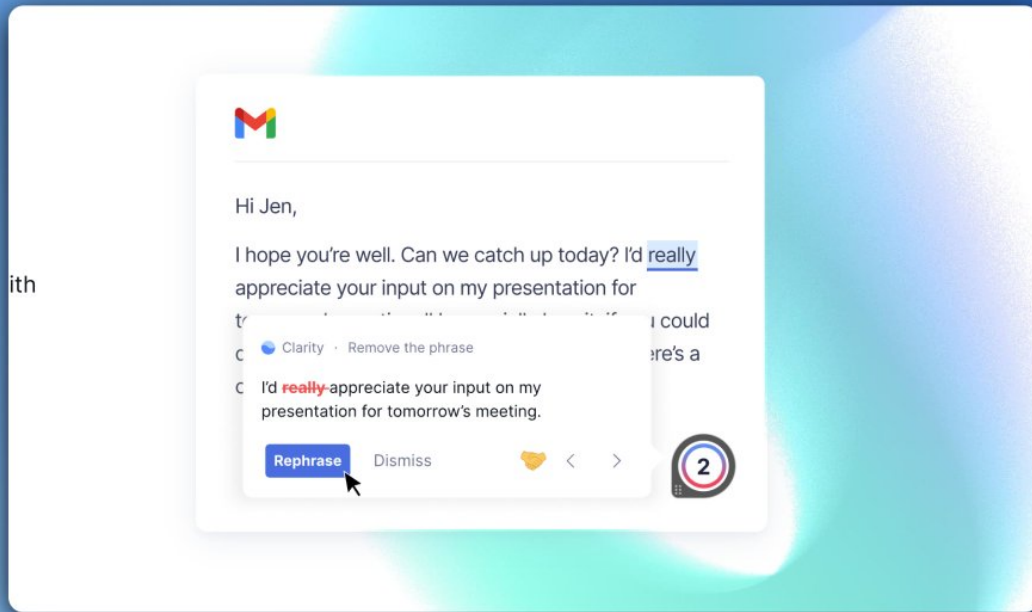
ith

Hi Jen,

I hope you're well. Can we catch up today? I'd really appreciate your input on my presentation for t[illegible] u could c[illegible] ere's a

Clarity · Remove the phrase

I'd really appreciate your input on my presentation for tomorrow's meeting.

Rephrase Dismiss

2